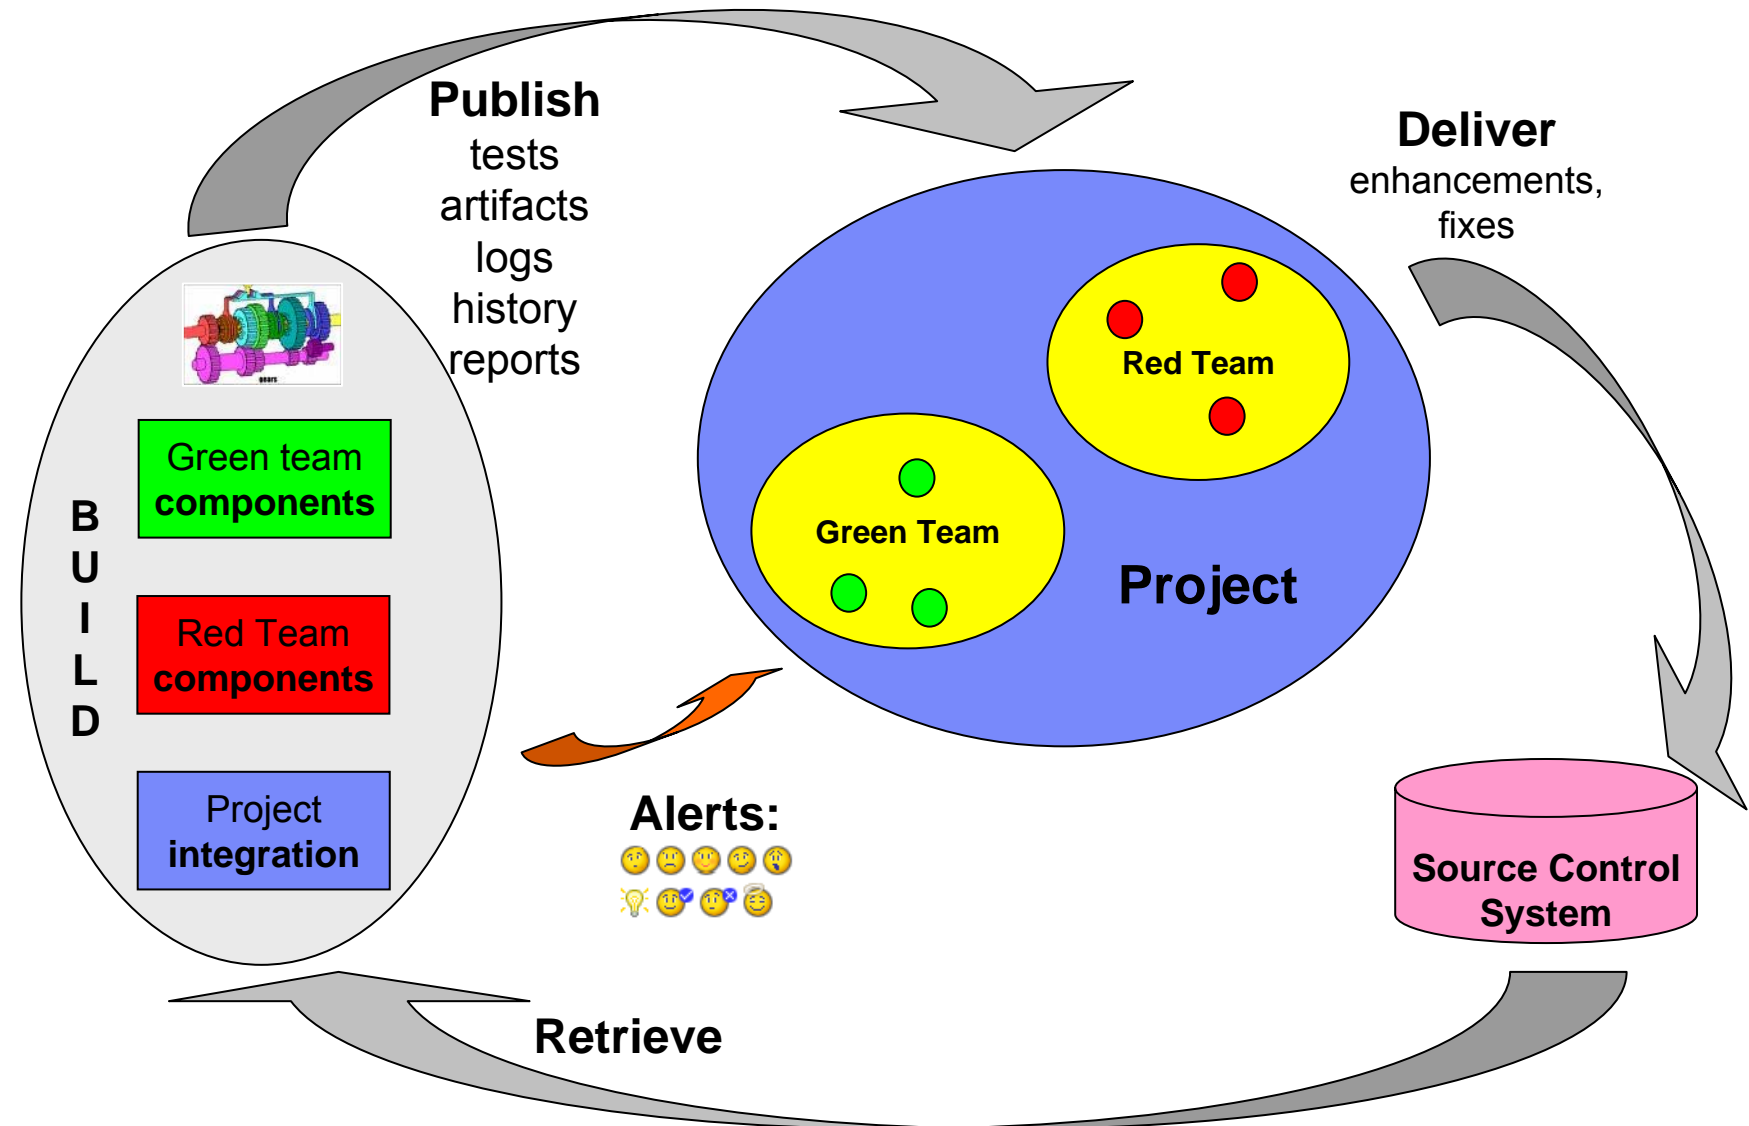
Publish
tests
artifacts
logs
history
reports

Deliver
enhancements,
fixes

Red Team

Green Team

Project

B
U
I
L
D

gears

Green team
components

Red Team
components

Project
integration

Alerts:

Source Control
System

Retrieve